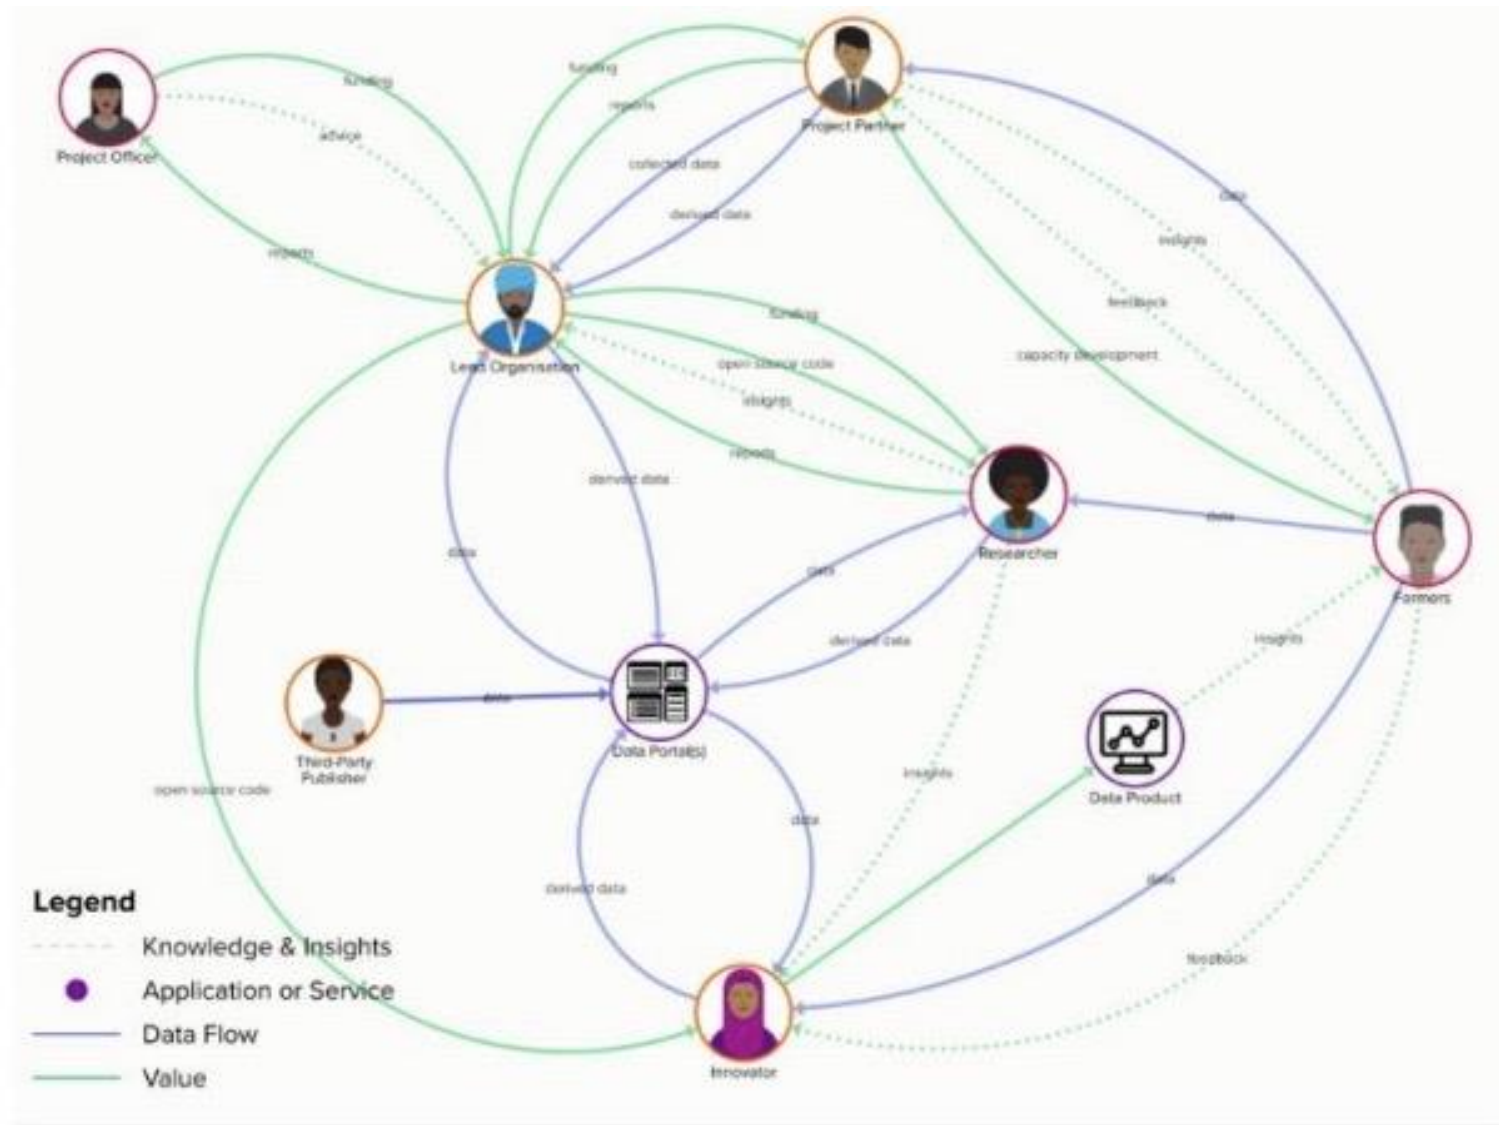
Project Officer

funding

advice

reports

funding

reports

Project Partner

collected data

derived data

data

insights

feedback

capacity development

Lead Organisation

funding

open source code

insights

reports

derived data

data

Researcher

data

Farmers

data

derived data

Third-Party Publisher

data

Data Portal(s)

insights

insights

Data Product

open source code

data

derived data

data

feedback

Innovator

Legend

Knowledge & Insights

Application or Service

Data Flow

Value